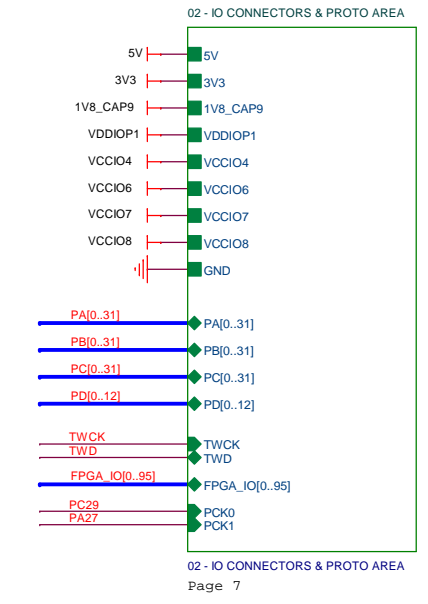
02 - IO CONNECTORS & PROTO AREA

5V
5V
3V3
3V3
1V8_CAP9
1V8_CAP9
VDDIOP1
VDDIOP1
VCCIO4
VCCIO4
VCCIO6
VCCIO6
VCCIO7
VCCIO7
VCCIO8
VCCIO8
GND

PA[0..31]
PA[0..31]
PB[0..31]
PB[0..31]
PC[0..31]
PC[0..31]
PD[0..12]
PD[0..12]

TWCK
TWCK
TWD
TWD
FPGA_IO[0..95]
FPGA_IO[0..95]
PC29
PCK0
PA27
PCK1

02 - IO CONNECTORS & PROTO AREA
Page 7